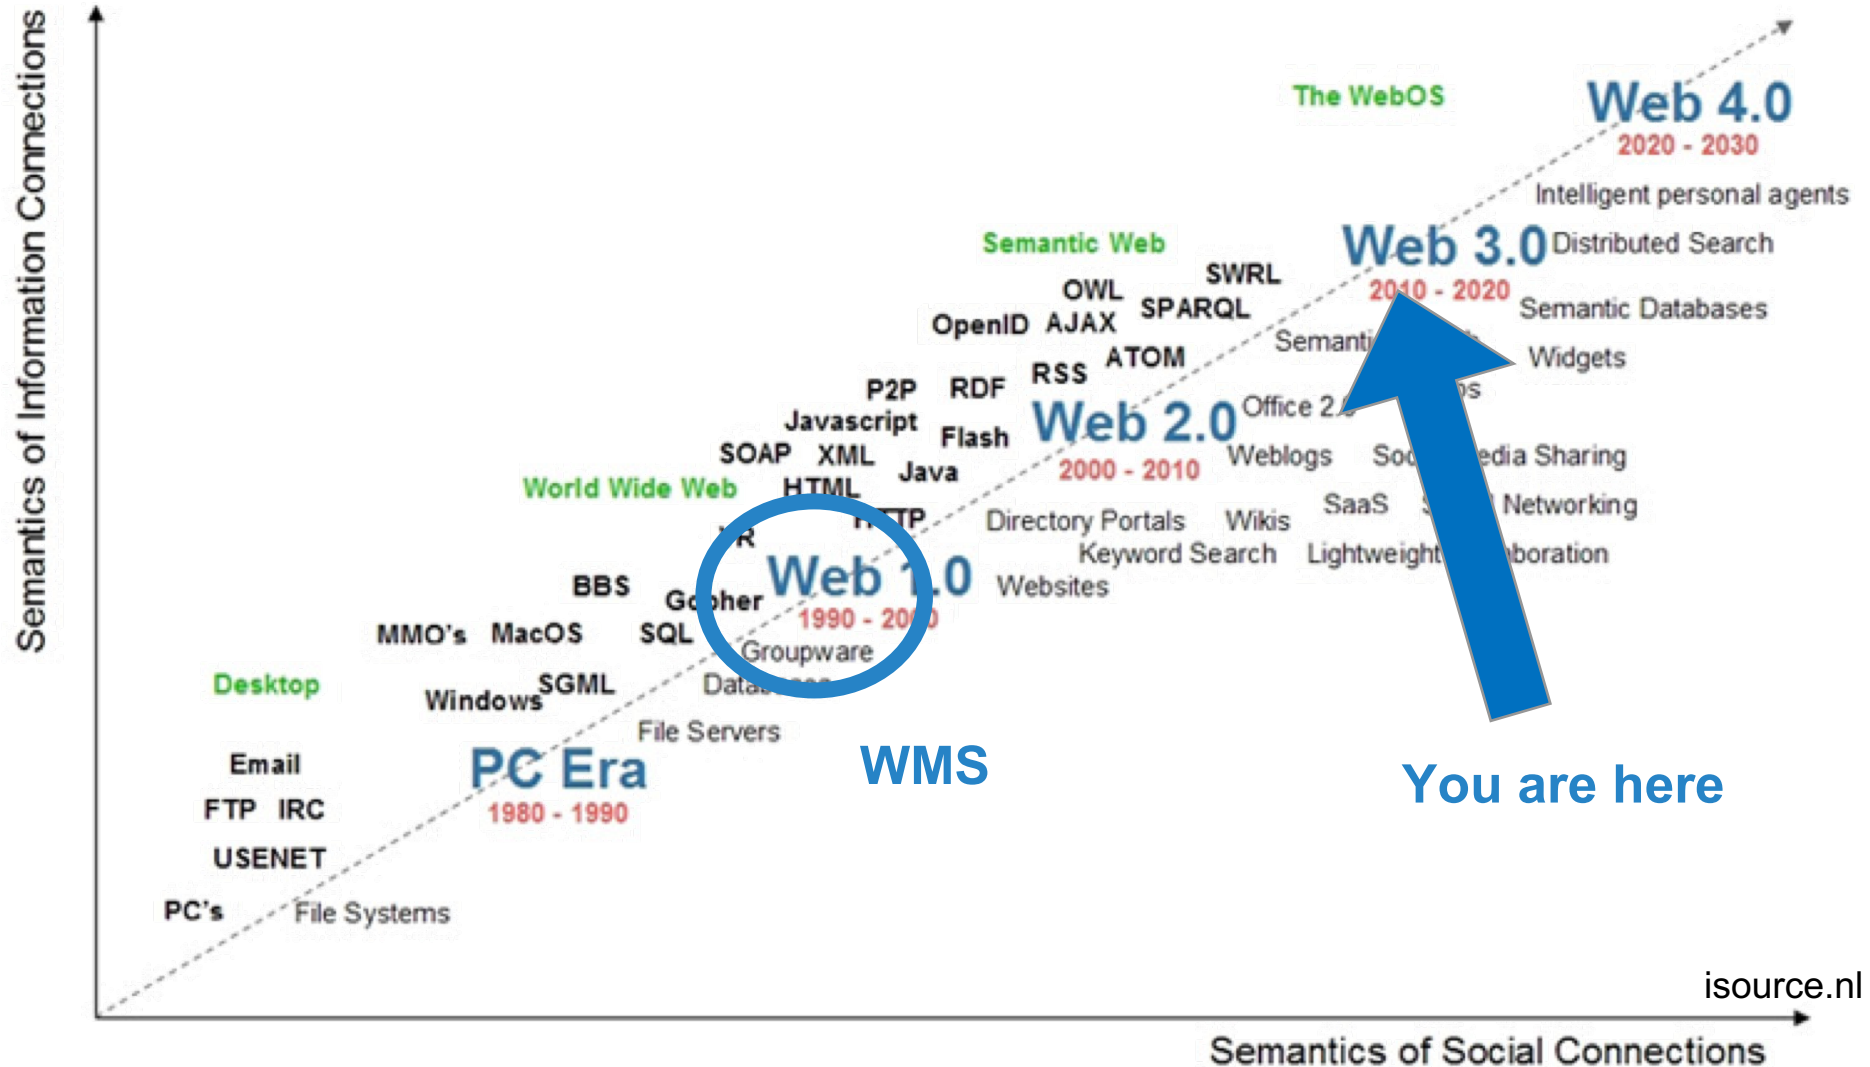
Semantics of Information Connections

The WebOS

Web 4.0
2020 - 2030

Intelligent personal agents

Semantic Web

Web 3.0
2010 - 2020

Distributed Search

SWRL
OWL
SPARQL
OpenID
AJAX

Semantic Databases

Semanti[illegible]

Widgets

ATOM
RSS

P2P
RDF

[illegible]s

Javascript
Flash

Web 2.0
2000 - 2010

Office 2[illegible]

SOAP
XML

Weblogs

Soc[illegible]edia Sharing

World Wide Web
HTML
Java

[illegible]TTP
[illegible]R

Directory Portals
Wikis
SaaS
S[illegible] Networking

Keyword Search
Lightweight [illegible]boration

BBS
Go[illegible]her

Web 1.0
1990 - 20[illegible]

Websites

MMO's
MacOS
SQL

Groupware

Desktop
Windows
SGML
Data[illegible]

File Servers

WMS

You are here

Email
PC Era
1980 - 1990
FTP
IRC
USENET
PC's
File Systems

isource.nl

Semantics of Social Connections